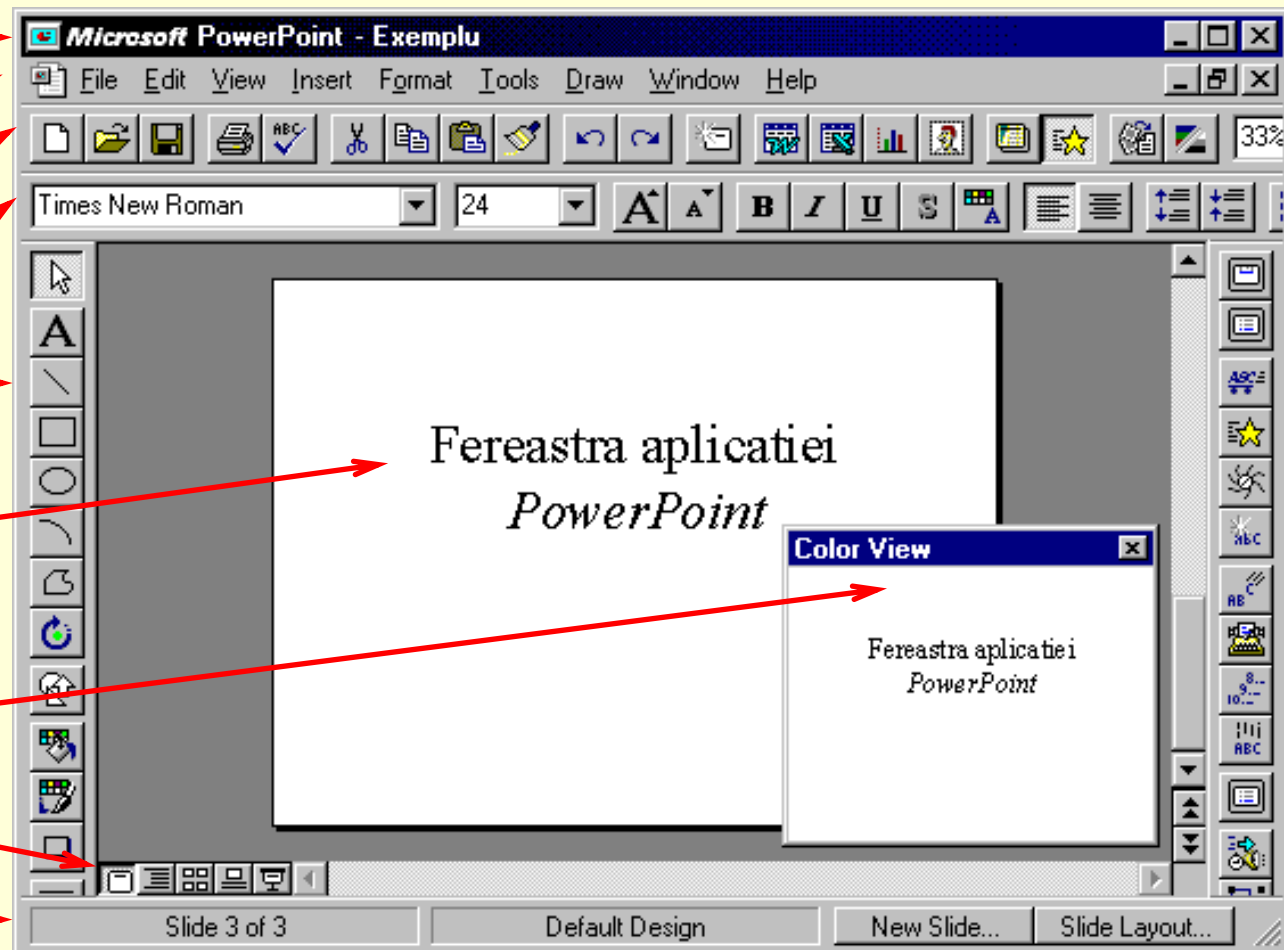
Microsoft PowerPoint - Exemplu

File Edit View Insert Format Tools Draw Window Help

33%

Times New Roman 24

Fereastra aplicatiei
*PowerPoint*

Color View

Fereastra aplicatiei
*PowerPoint*

Slide 3 of 3 | Default Design | New Slide... | Slide Layout...